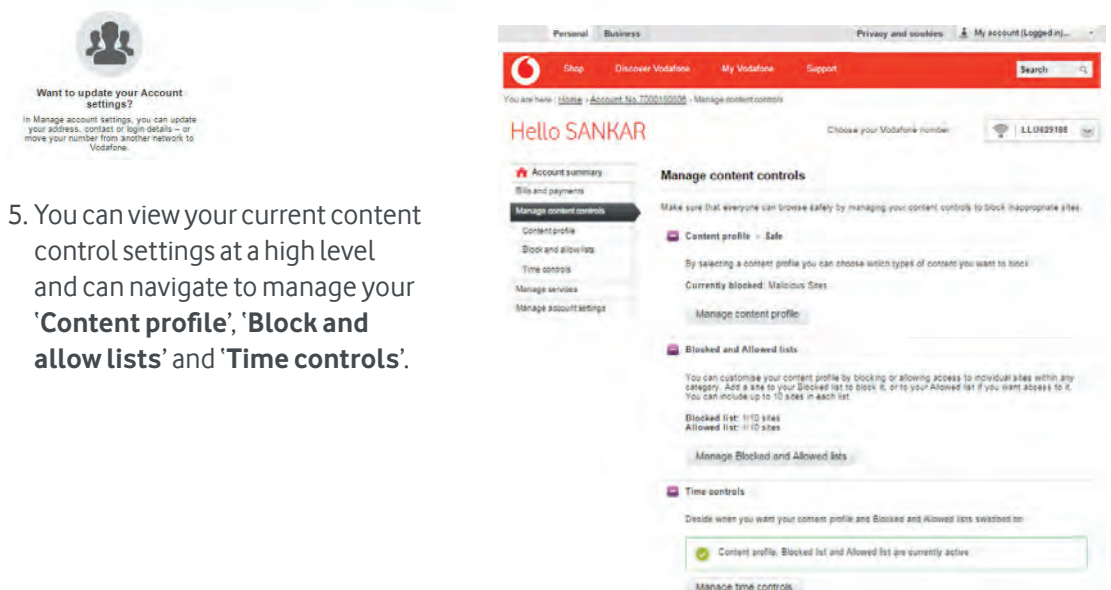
Want to update your Account settings?

In Manage account settings, you can update your address, contact or login details – or move your number from another network to Vodafone.

5. You can view your current content control settings at a high level and can navigate to manage your '**Content profile**', '**Block and allow lists**' and '**Time controls**'.

Personal Business Privacy and cookies My account (Logged in)...

Shop Discover Vodafone My Vodafone Support Search

You are here : Home › Account No 7000100006 › Manage content controls

Hello SANKAR

Choose your Vodafone number LLU829188

Account summary
Bills and payments
Manage content controls
Content profile
Block and allow lists
Time controls
Manage services
Manage account settings

Manage content controls

Make sure that everyone can browse safely by managing your content controls to block inappropriate sites.

Content profile - Safe

By selecting a content profile you can choose which types of content you want to block

Currently blocked: Malicious Sites

Manage content profile

Blocked and Allowed lists

You can customise your content profile by blocking or allowing access to individual sites within any category. Add a site to your Blocked list to block it, or to your Allowed list if you want access to it. You can include up to 10 sites in each list.

Blocked list: 1/10 sites
Allowed list: 1/10 sites

Manage Blocked and Allowed lists

Time controls

Decide when you want your content profile and Blocked and Allowed lists switched on

Content profile, Blocked list and Allowed list are currently active

Manage time controls